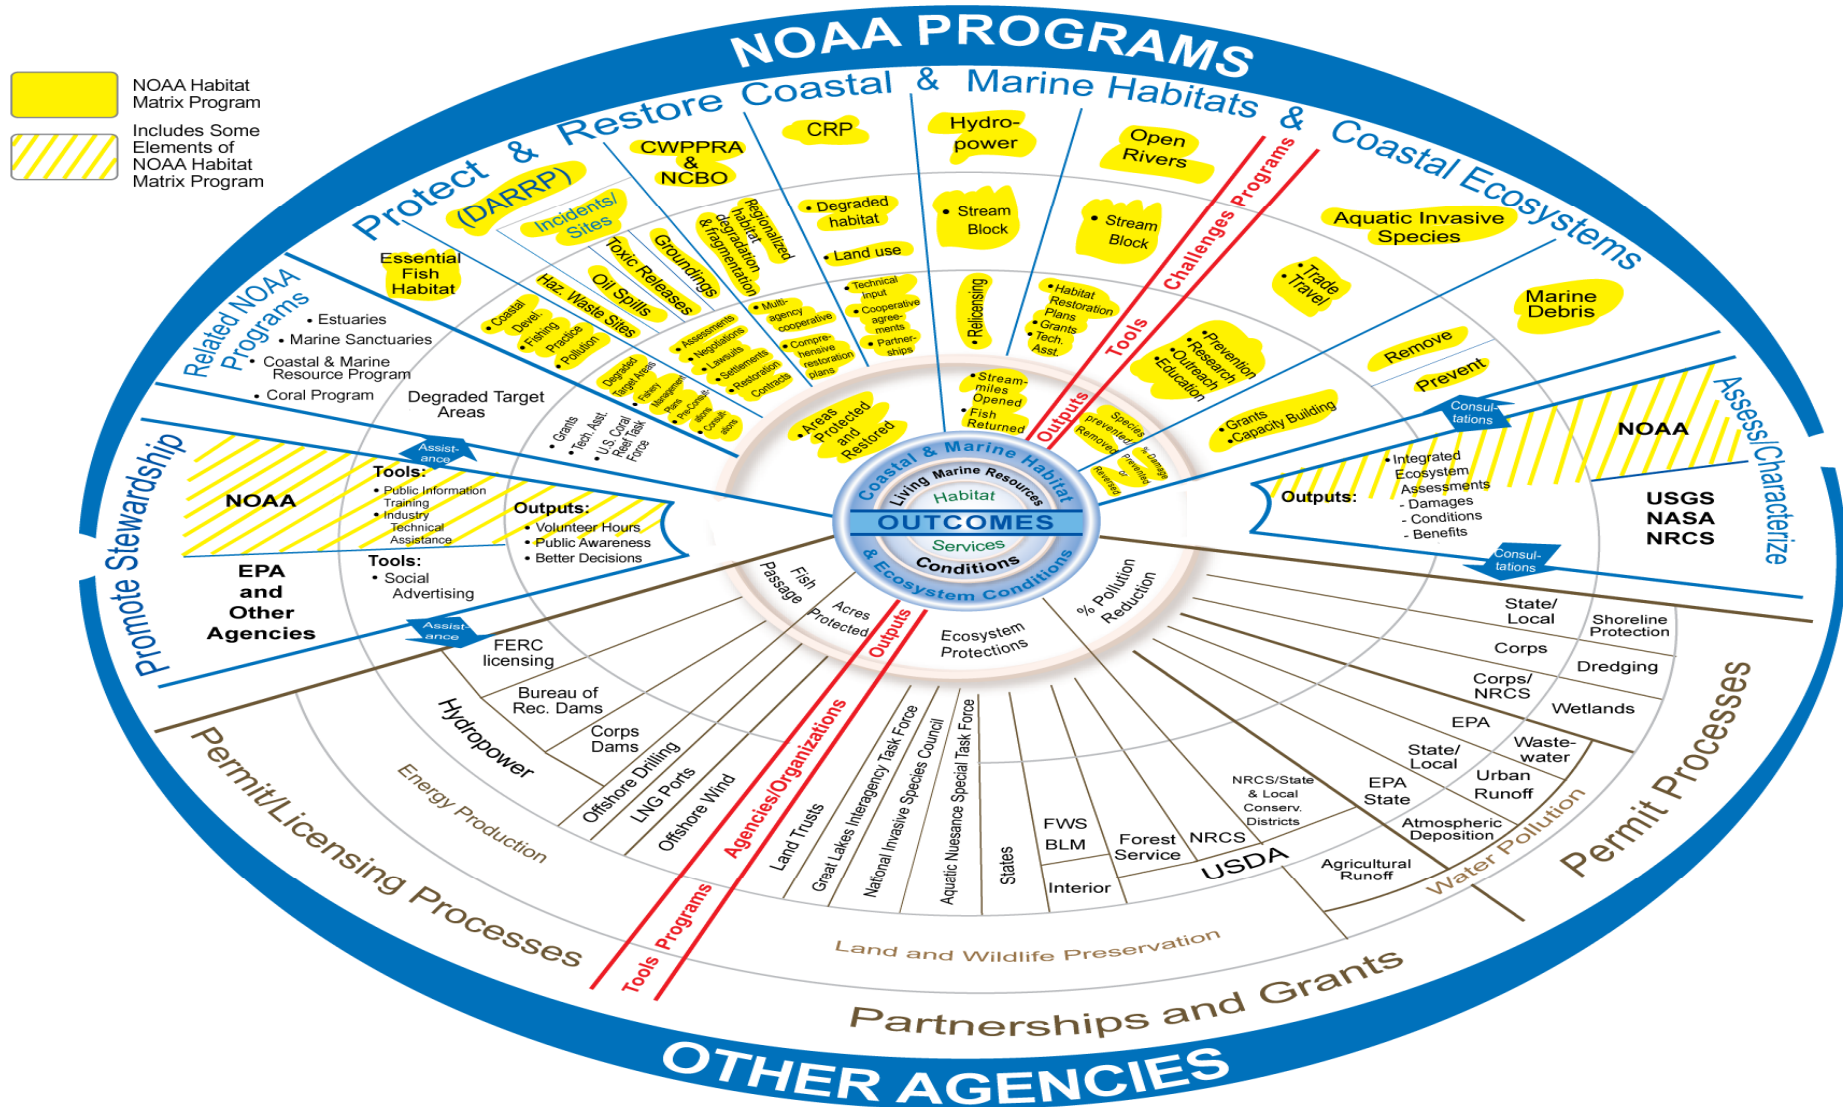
NOAA Habitat Matrix Program

Includes Some Elements of NOAA Habitat Matrix Program

NOAA PROGRAMS

Protect & Restore Coastal & Marine Habitats & Coastal Ecosystems

(DARRP)

CWPPRA & NCBO

CRP

Hydro-power

Open Rivers

Aquatic Invasive Species

Marine Debris

Essential Fish Habitat

Incidents/ Sites

Toxic Releases

Groundings

Oil Spills

Haz Waste Sites

• Coastal Devel.
• Fishing Practice
• Pollution

Regionalized habitat degradation & fragmentation

• Degraded habitat
• Land use

• Stream Block

• Stream Block

• Trade
• Travel

Remove

Prevent

• Technical input
• Cooperative agree-ments
• Partner-ships

• Multi-agency cooperative
• Compre-hensive restoration plans

• Assessments
• Negotiations
• Lawsuits
• Settlements
• Restoration Contracts

Degraded Target Areas
Fishery Management Plans
Pre-Consult-ations
Consult-ations

• Relicensing

• Habitat Restoration Plans
• Grants
• Tech. Asst.

• Prevention
• Research
• Outreach
• Education

• Grants
• Capacity Building

Challenges Programs

Tools

Outputs

• Stream-miles Opened
• Fish Returned

• Areas Protected and Restored

Species prevented Removed

% Damage Prevented or Reversed

Related NOAA Programs
• Estuaries
• Marine Sanctuaries
• Coastal & Marine Resource Program
• Coral Program

Degraded Target Areas

• Grants
• Tech. Asst.
• U.S. Coral Reef Task Force

Assist-ance

Tools:
• Public Information Training
• Industry Technical Assistance

NOAA

Outputs:
• Volunteer Hours
• Public Awareness
• Better Decisions

Tools:
• Social Advertising

EPA and Other Agencies

Assist-ance

Promote Stewardship

Coastal & Marine Habitat
Living Marine Resources
Habitat
OUTCOMES
Services
Conditions
& Ecosystem Conditions

Consul-tations

NOAA

• Integrated Ecosystem Assessments
- Damages
- Conditions
- Benefits

Outputs:

USGS NASA NRCS

Consul-tations

Assess/Characterize

Fish Passage

Acres Protected

Outputs

Ecosystem Protections

% Pollution Reduction

FERC licensing

Bureau of Rec. Dams

Corps Dams

Hydropower

Offshore Drilling

LNG Ports

Offshore Wind

Energy Production

Agencies/Organizations

Land Trusts

Great Lakes Interagency Task Force

National Invasive Species Council

Aquatic Nuesance Special Task Force

States

FWS
BLM

Interior

Forest Service

NRCS

USDA

NRCS/State & Local Conserv. Districts

EPA State

Agricultural Runoff

Atmospheric Deposition

Water Pollution

State/ Local

Shoreline Protection

Corps

Dredging

Corps/ NRCS

Wetlands

EPA

Waste-water

State/ Local

Urban Runoff

Permit Processes

Permit/Licensing Processes

Tools Programs

Land and Wildlife Preservation

Partnerships and Grants

OTHER AGENCIES